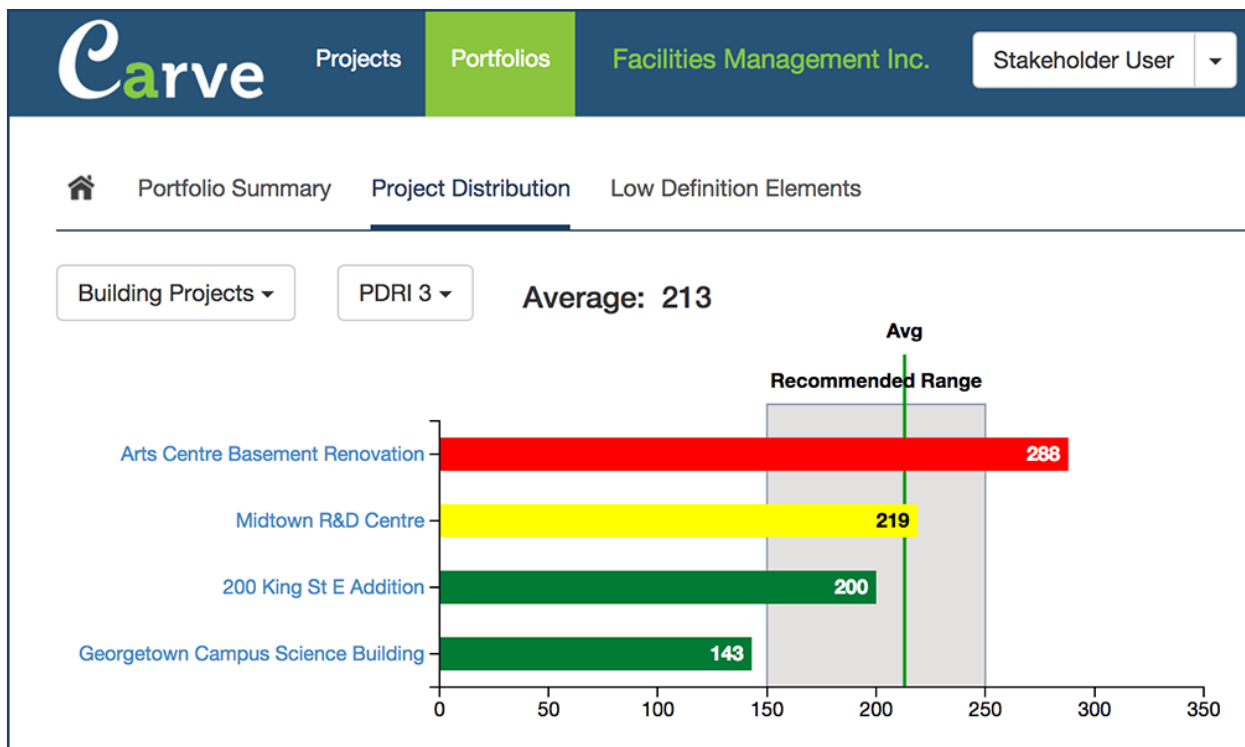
Carve Projects Portfolios Facilities Management Inc. Stakeholder User

Portfolio Summary Project Distribution Low Definition Elements

Building Projects PDRI 3 Average: 213

Avg

Recommended Range

Arts Centre Basement Renovation 288

Midtown R&D Centre 219

200 King St E Addition 200

Georgetown Campus Science Building 143

0 50 100 150 200 250 300 350